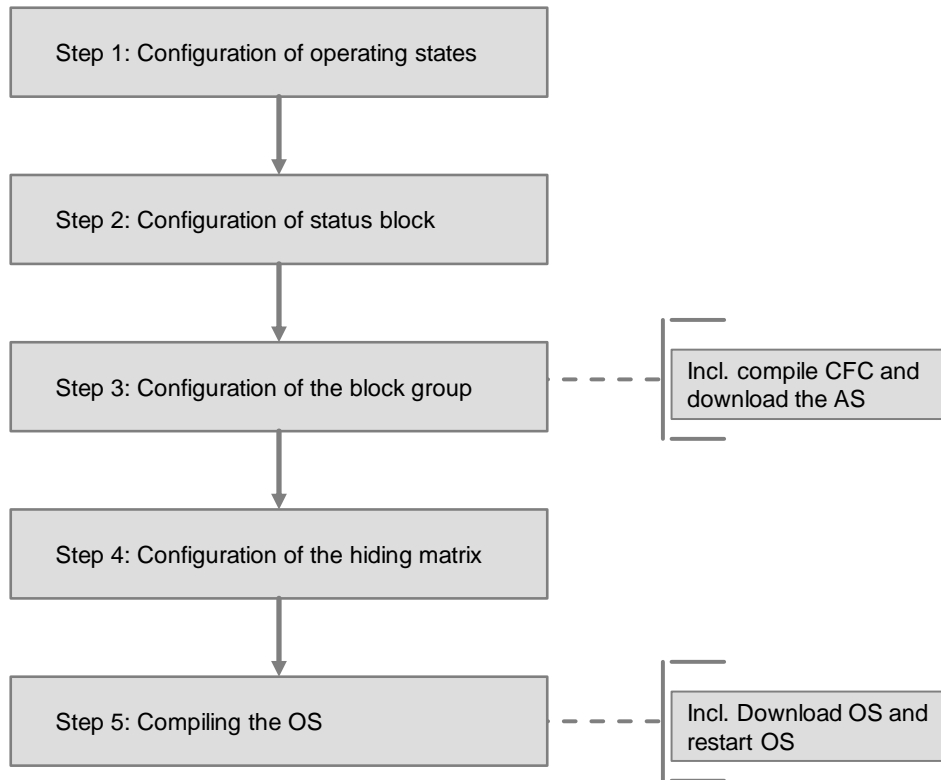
Step 1: Configuration of operating states

Step 2: Configuration of status block

Step 3: Configuration of the block group

Incl. compile CFC and download the AS

Step 4: Configuration of the hiding matrix

Step 5: Compiling the OS

Incl. Download OS and restart OS